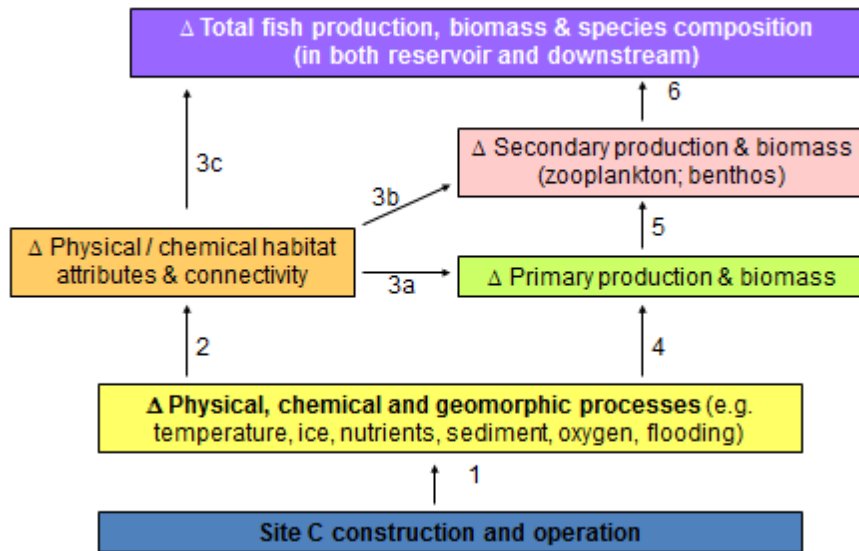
Δ Total fish production, biomass & species composition (in both reservoir and downstream)

6

3c

Δ Secondary production & biomass (zooplankton; benthos)

3b

5

Δ Physical / chemical habitat attributes & connectivity

3a

Δ Primary production & biomass

2

4

Δ Physical, chemical and geomorphic processes (e.g. temperature, ice, nutrients, sediment, oxygen, flooding)

1

Site C construction and operation